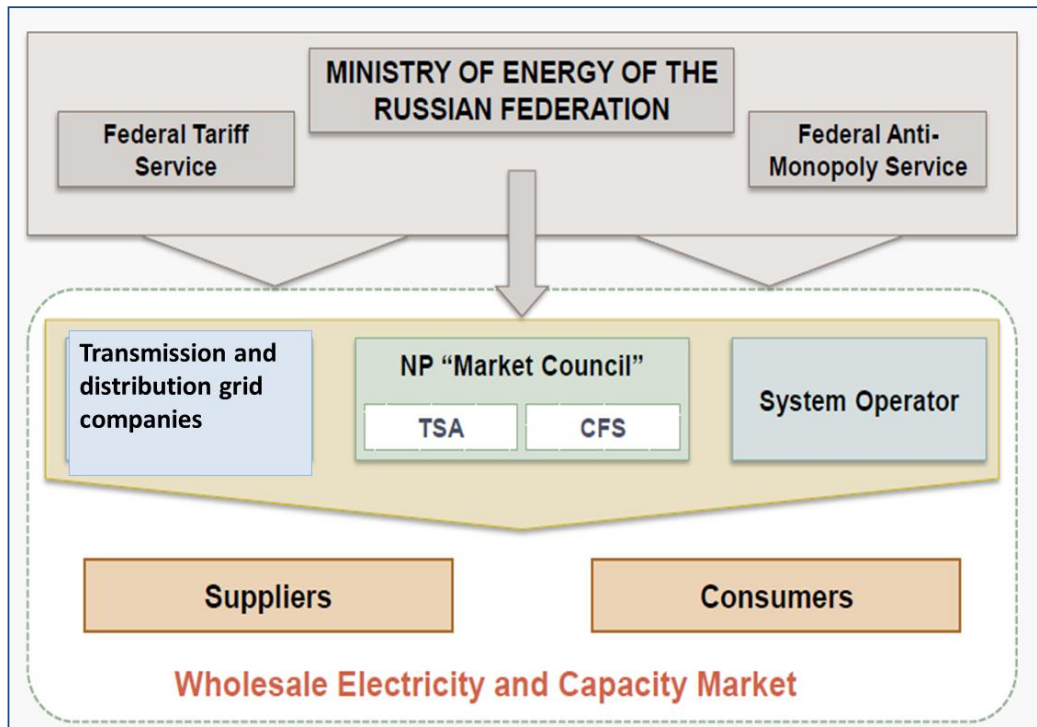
MINISTRY OF ENERGY OF THE RUSSIAN FEDERATION

Federal Tariff Service

Federal Anti-Monopoly Service

Transmission and distribution grid companies

NP "Market Council"

TSA

CFS

System Operator

Suppliers

Consumers

Wholesale Electricity and Capacity Market